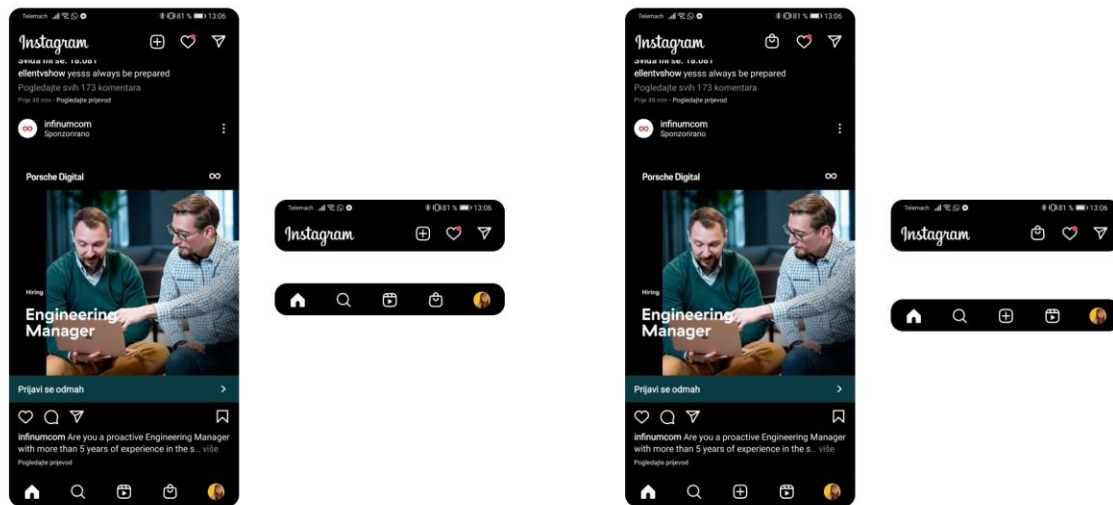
Telemach 81 % 13:06

Instagram

Sviđa mi se: 18.081

ellentvshow yesss always be prepared

Pogledajte svih 173 komentara

Prije 48 min · Pogledajte prijevod

infinumcom
Sponzorirano

Porsche Digital

Hiring

Engineering Manager

Prijavi se odmah

infinumcom Are you a proactive Engineering Manager with more than 5 years of experience in the s... više

Pogledajte prijevod

Telemach 81 % 13:06

Instagram

Telemach 81 % 13:06

Instagram

Sviđa mi se: 18.081

ellentvshow yesss always be prepared

Pogledajte svih 173 komentara

Prije 48 min · Pogledajte prijevod

infinumcom
Sponzorirano

Porsche Digital

Hiring

Engineering Manager

Prijavi se odmah

infinumcom Are you a proactive Engineering Manager with more than 5 years of experience in the s... više

Pogledajte prijevod

Telemach 81 % 13:06

Instagram